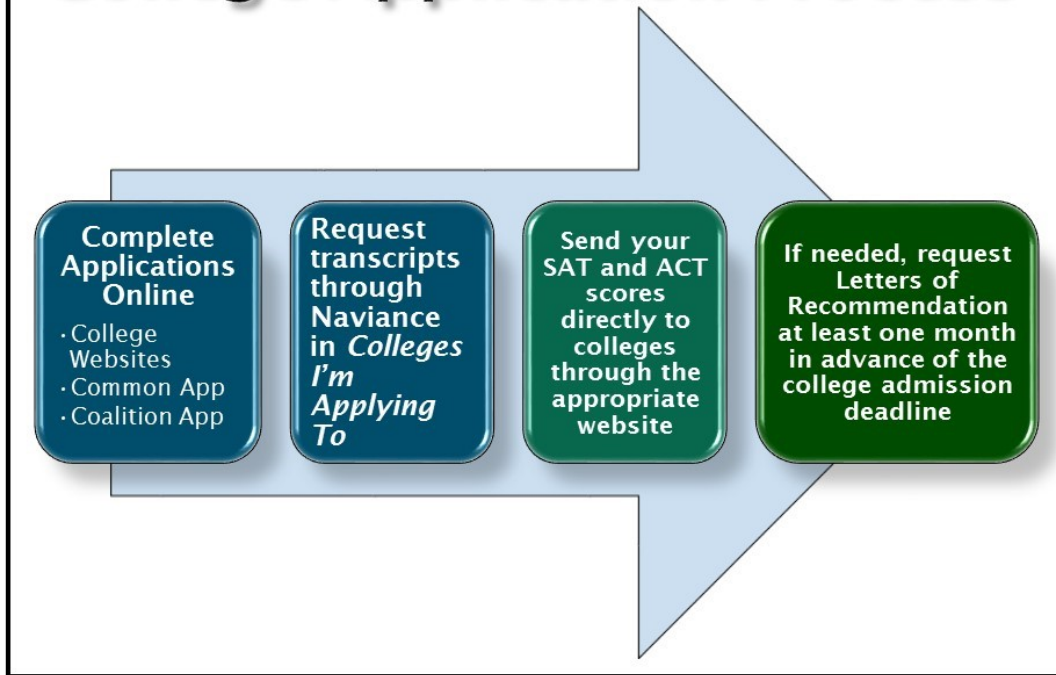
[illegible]

Complete Applications Online
- College Websites
- Common App
- Coalition App

Request transcripts through Naviance in *Colleges I'm Applying To*

Send your SAT and ACT scores directly to colleges through the appropriate website

If needed, request Letters of Recommendation at least one month in advance of the college admission deadline